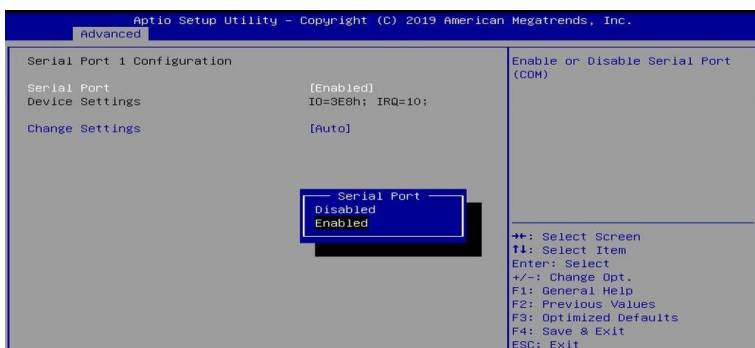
Aptio Setup Utility – Copyright (C) 2019 American Megatrends, Inc.
Advanced

Serial Port 1 Configuration

Serial Port [Enabled]
Device Settings IO=3E8h; IRQ=10;

Change Settings [Auto]

Serial Port
Disabled
Enabled

Enable or Disable Serial Port (COM)

→←: Select Screen
↑↓: Select Item
Enter: Select
+/-: Change Opt.
F1: General Help
F2: Previous Values
F3: Optimized Defaults
F4: Save & Exit
ESC: Exit